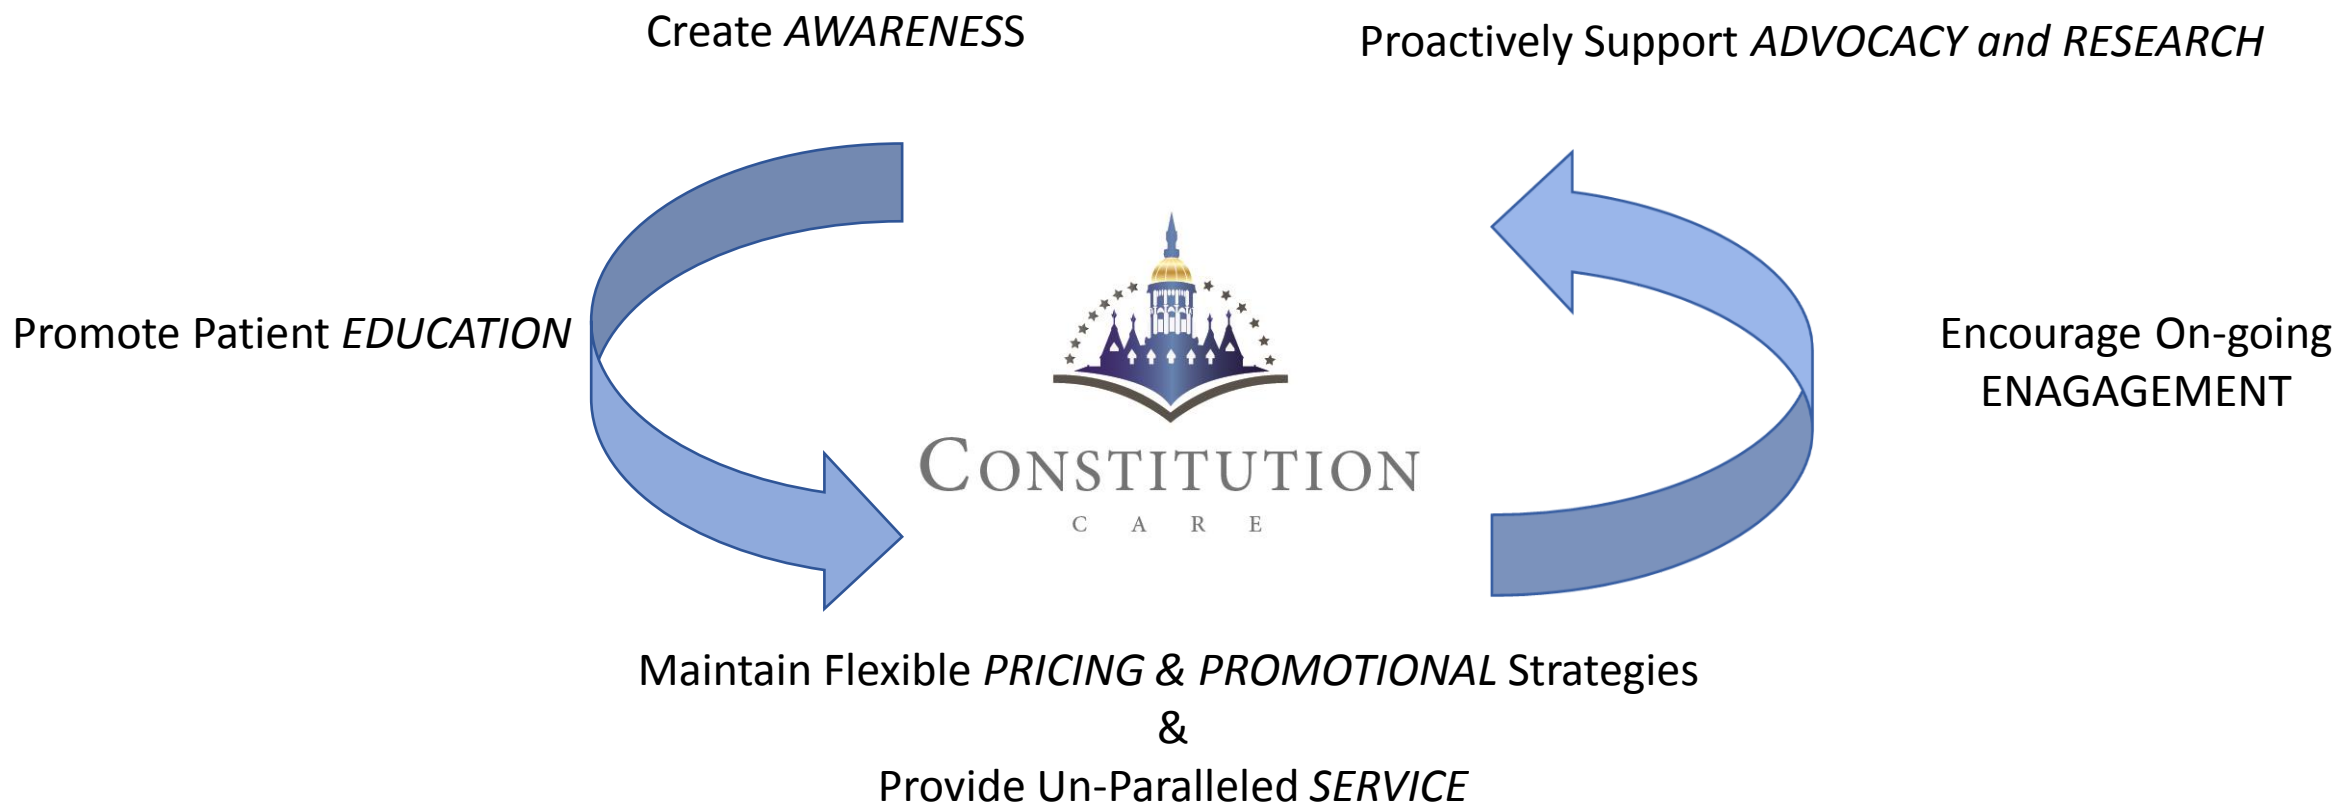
Create *AWARENESS*

Proactively Support *ADVOCACY and RESEARCH*

Promote Patient *EDUCATION*

CONSTITUTION
C A R E

Encourage On-going ENAGAGEMENT

Maintain Flexible *PRICING & PROMOTIONAL* Strategies
&
Provide Un-Paralleled *SERVICE*